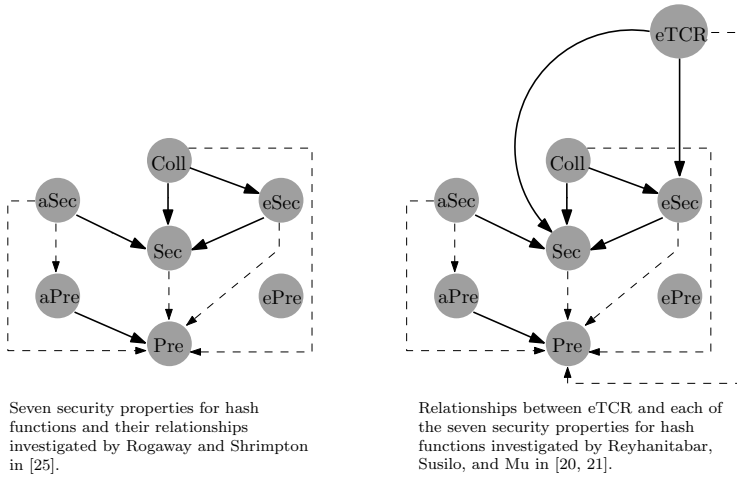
Coll

aSec

eSec

Sec

aPre

ePre

Pre

Seven security properties for hash functions and their relationships investigated by Rogaway and Shrimpton in [25].

eTCR

Coll

aSec

eSec

Sec

aPre

ePre

Pre

Relationships between eTCR and each of the seven security properties for hash functions investigated by Reyhanitabar, Susilo, and Mu in [20, 21].